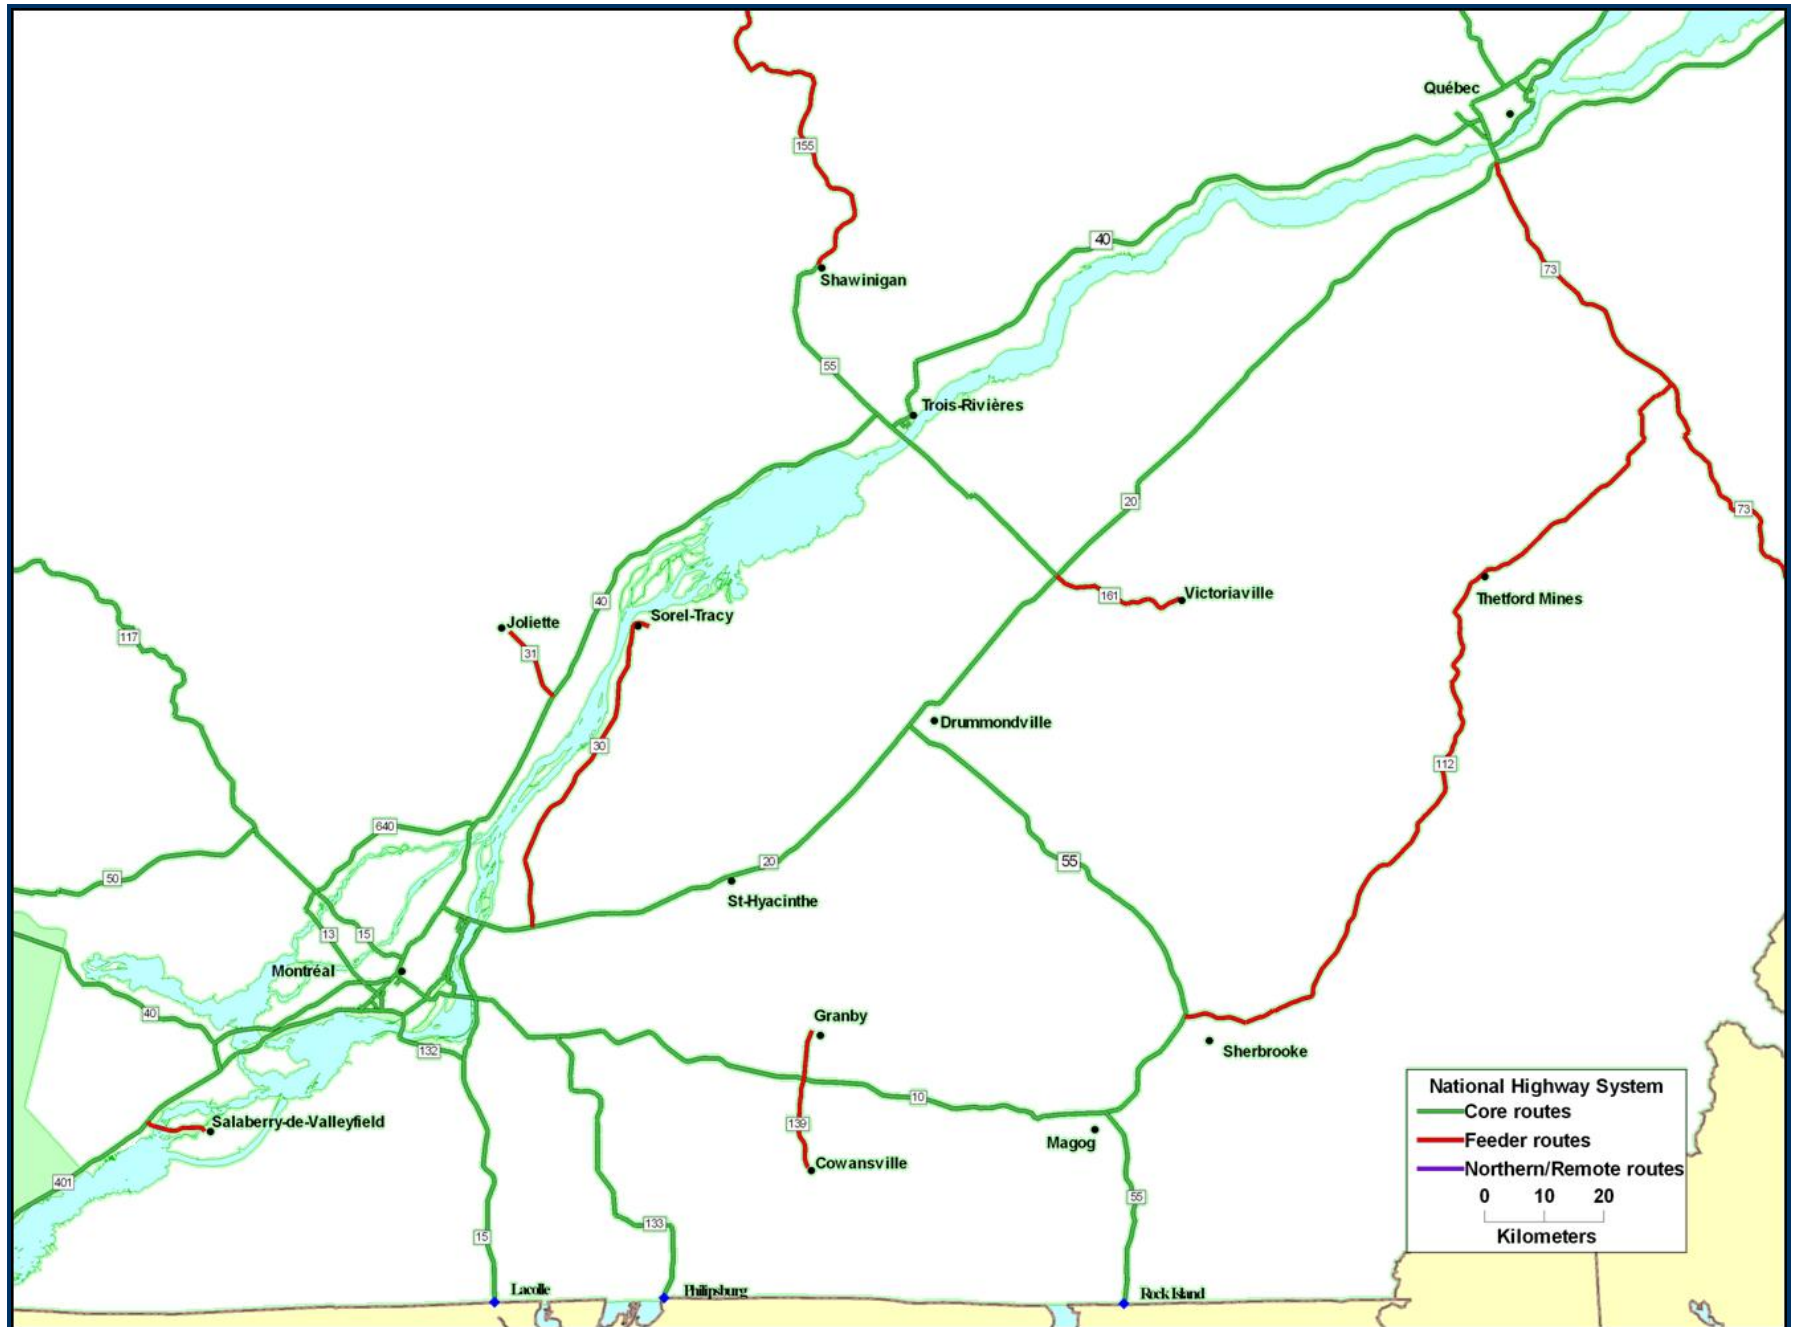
Québec
155
Shawinigan
40
73
55
Trois-Rivières
20
73
161
Victoriaville
Thetford Mines
40
Joliette
Sorel-Tracy
117
31
Drummondville
30
112
640
20
55
50
St-Hyacinthe
13
15
Montréal
Granby
40
Sherbrooke
132
10
139
Magog
Salaberry-de-Valleyfield
Cowansville
401
55
15
133
Lacolle
Philipsburg
Rock Island

National Highway System
Core routes
Feeder routes
Northern/Remote routes
0 10 20
Kilometers